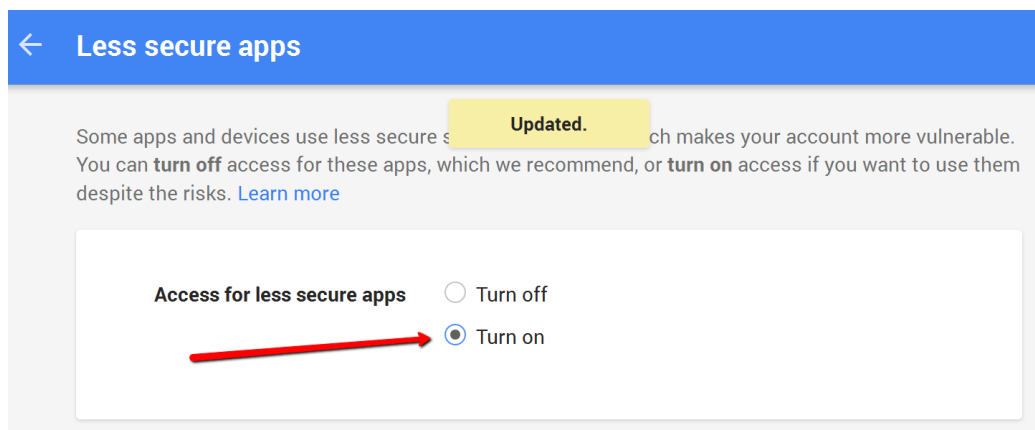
Less secure apps

Updated.

Some apps and devices use less secure s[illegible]ch makes your account more vulnerable. You can turn off access for these apps, which we recommend, or turn on access if you want to use them despite the risks. Learn more

Access for less secure apps
Turn off
Turn on